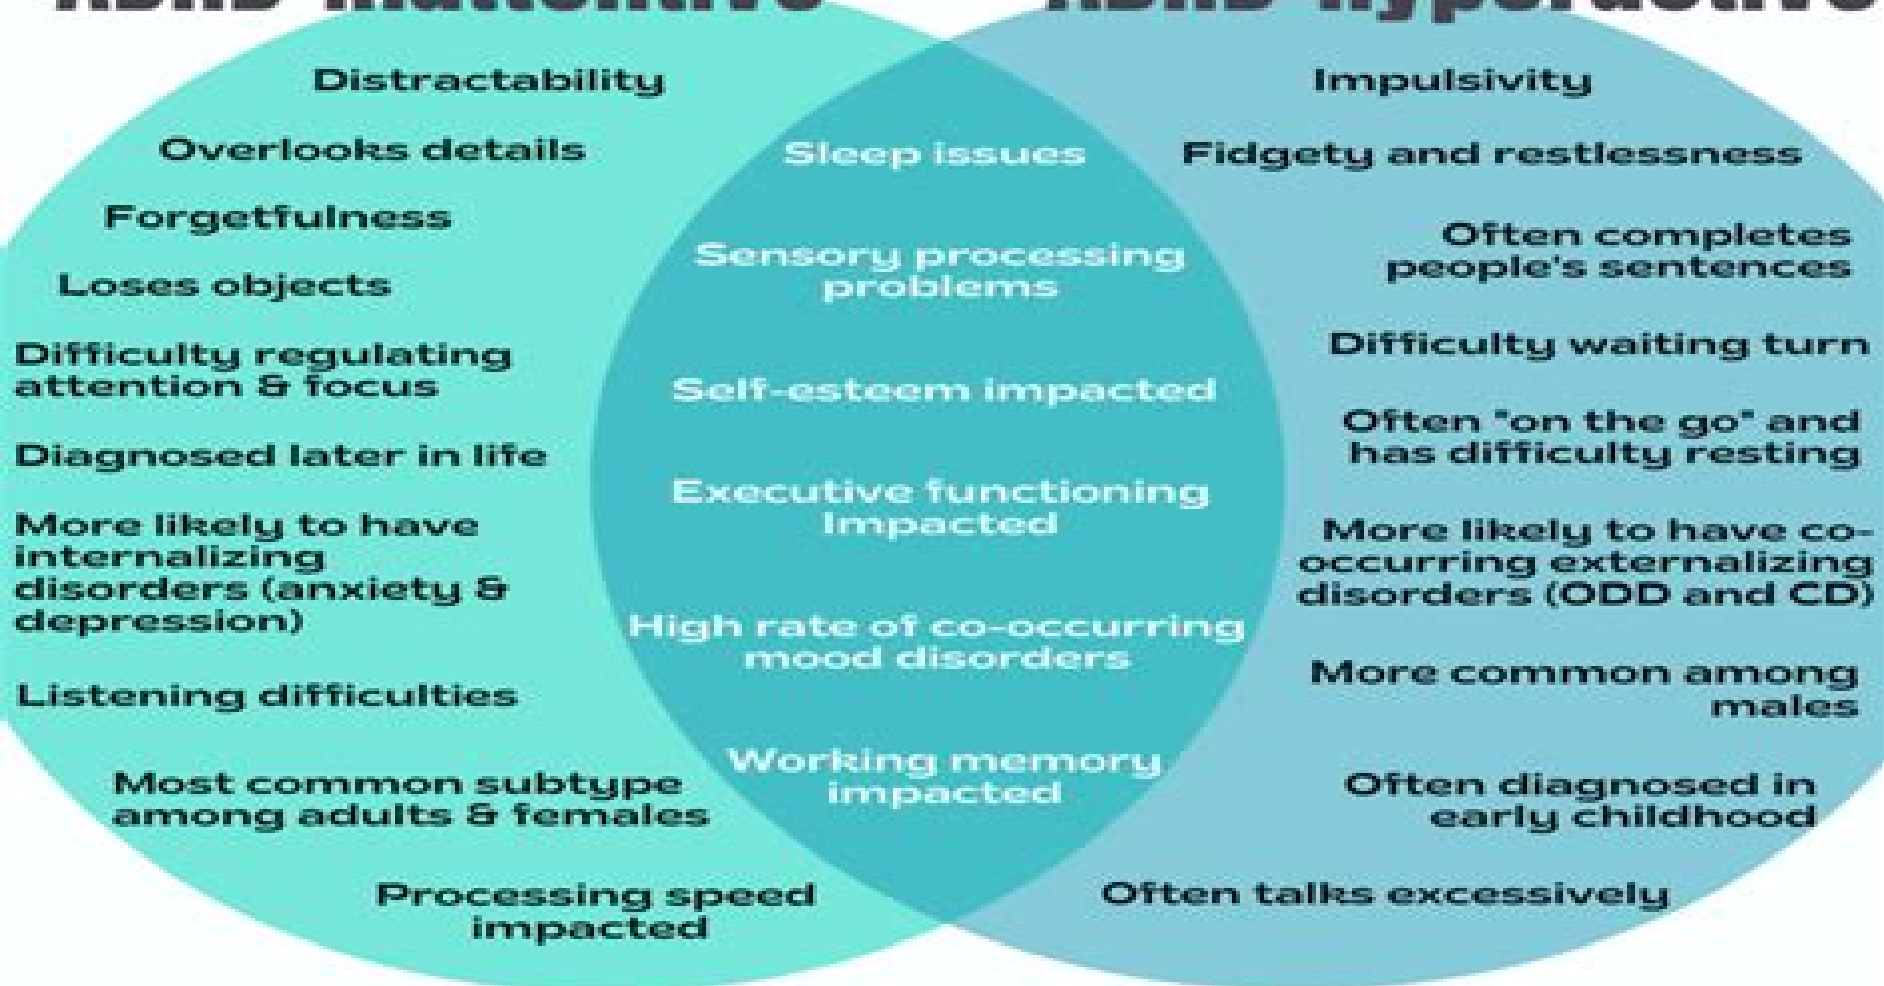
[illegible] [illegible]

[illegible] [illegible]

Distractability

Overlooks details

Forgetfulness

Loses objects

Difficulty regulating attention & focus

Diagnosed later in life

More likely to have internalizing disorders (anxiety & depression)

Listening difficulties

Most common subtype among adults & females

Processing speed impacted

Sleep issues

Sensory processing problems

Self-esteem impacted

Executive functioning Impacted

High rate of co-occurring mood disorders

Working memory impacted

Impulsivity

Fidgety and restlessness

Often completes people's sentences

Difficulty waiting turn

Often "on the go" and has difficulty resting

More likely to have co-occurring externalizing disorders (ODD and CD)

More common among males

Often diagnosed in early childhood

Often talks excessively